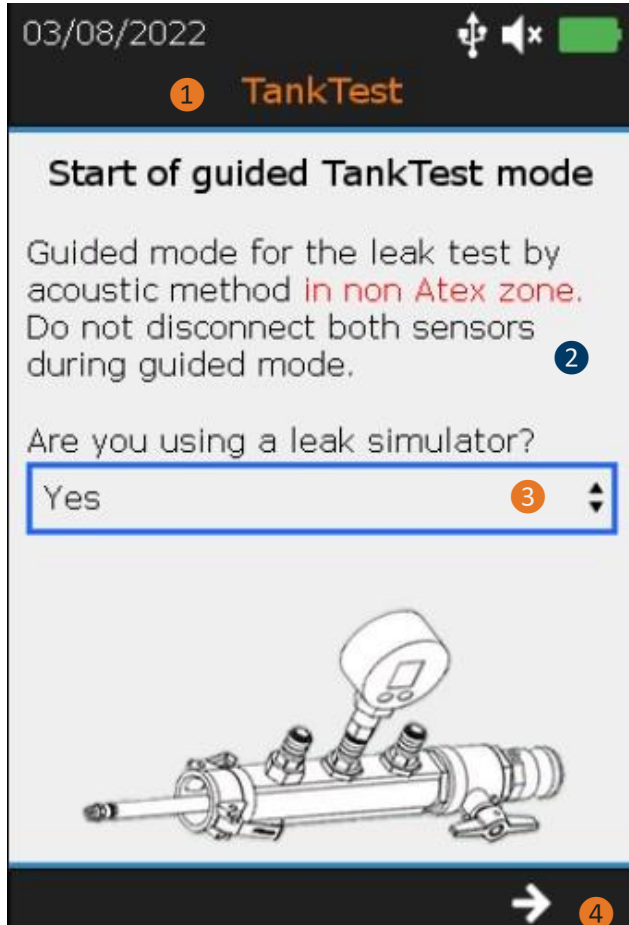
03/08/2022

1 TankTest

Start of guided TankTest mode

Guided mode for the leak test by acoustic method in non Atex zone. Do not disconnect both sensors during guided mode.

2

Are you using a leak simulator?

Yes 3

4